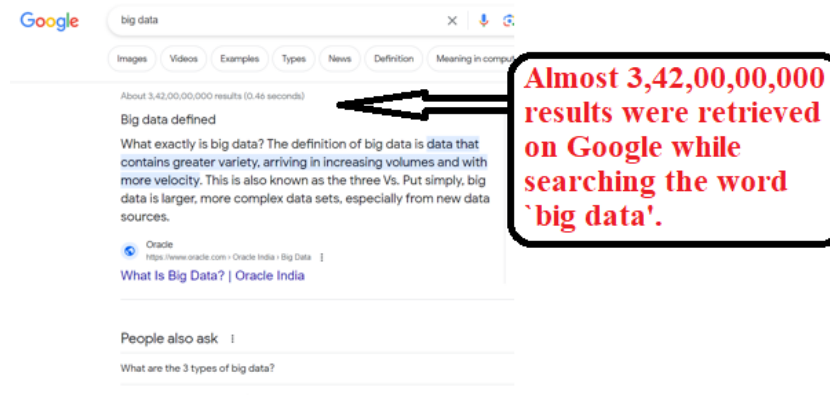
Google

big data

Images Videos Examples Types News Definition Meaning in comput

About 3,42,00,00,000 results (0.46 seconds)

Big data defined

What exactly is big data? The definition of big data is data that contains greater variety, arriving in increasing volumes and with more velocity. This is also known as the three Vs. Put simply, big data is larger, more complex data sets, especially from new data sources.

Oracle
https://www.oracle.com › Oracle India › Big Data

What Is Big Data? | Oracle India

People also ask

What are the 3 types of big data?

Almost 3,42,00,00,000 results were retrieved on Google while searching the word `big data'.